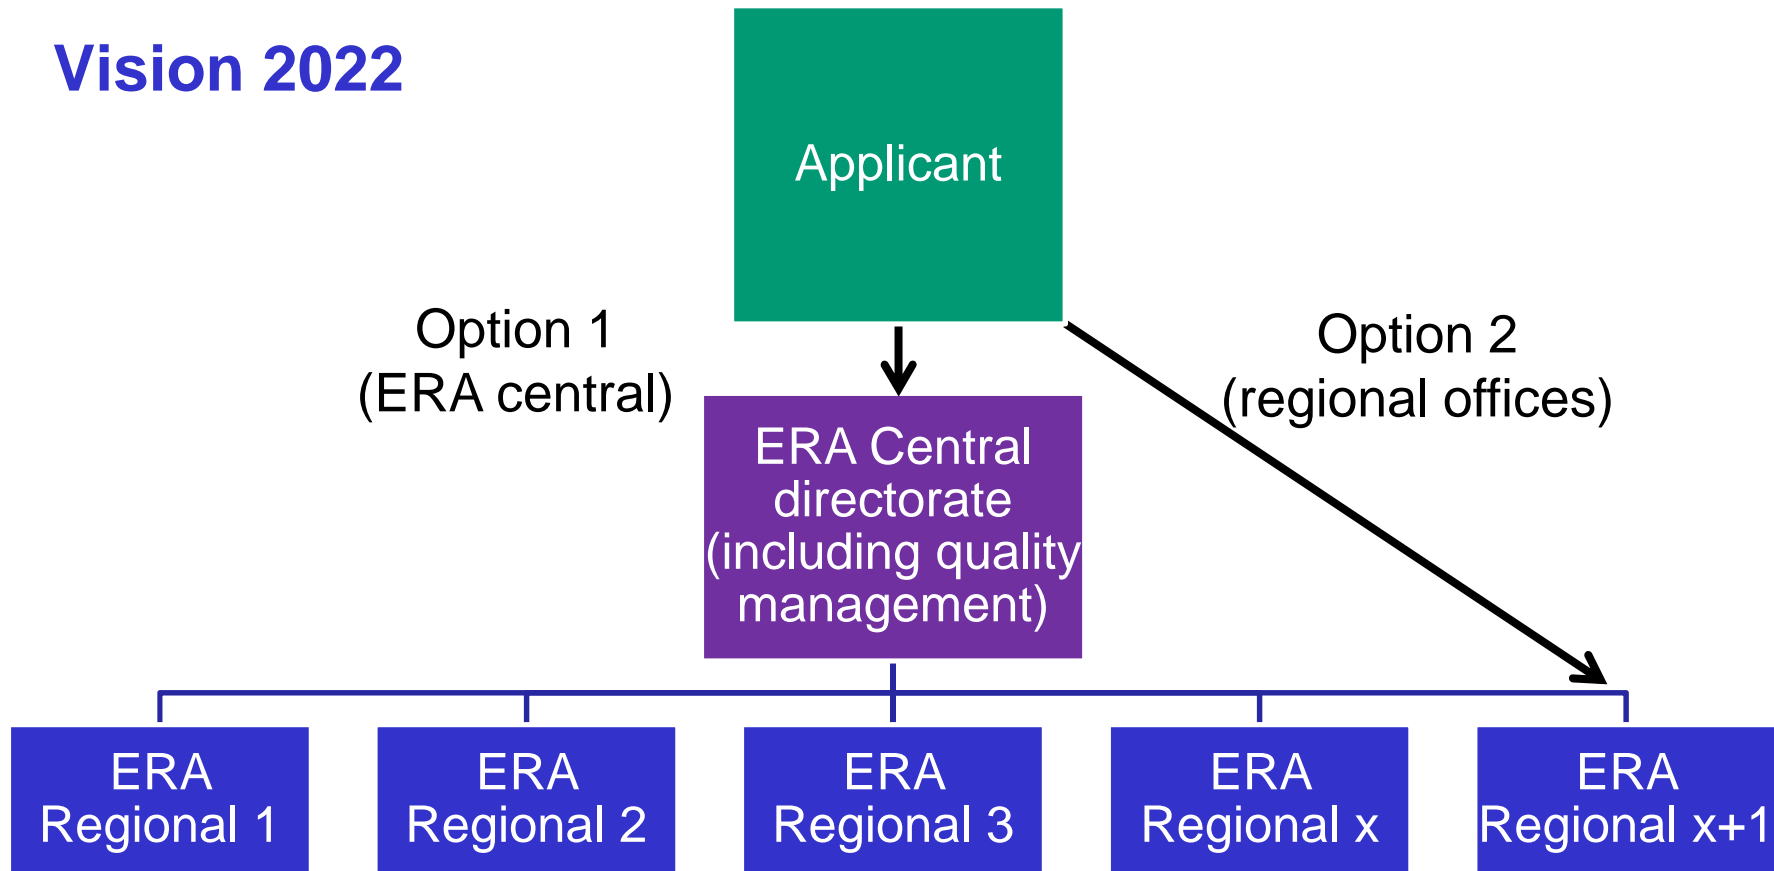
Vision 2022

Applicant

Option 1
(ERA central)

Option 2
(regional offices)

ERA Central directorate (including quality management)

ERA Regional 1

ERA Regional 2

ERA Regional 3

ERA Regional x

ERA Regional x+1